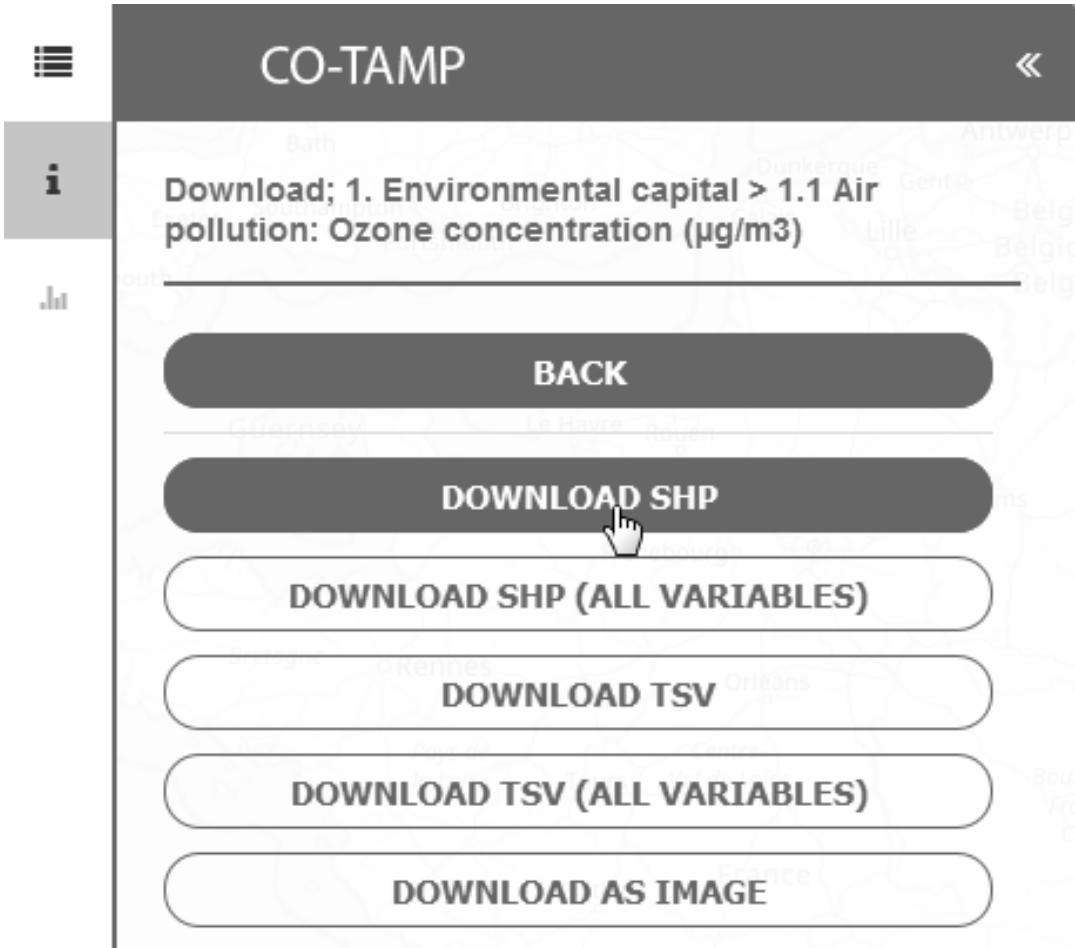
CO-TAMP

«

i

Download; 1. Environmental capital > 1.1 Air pollution: Ozone concentration (µg/m3)

BACK

DOWNLOAD SHP

DOWNLOAD SHP (ALL VARIABLES)

DOWNLOAD TSV

DOWNLOAD TSV (ALL VARIABLES)

DOWNLOAD AS IMAGE